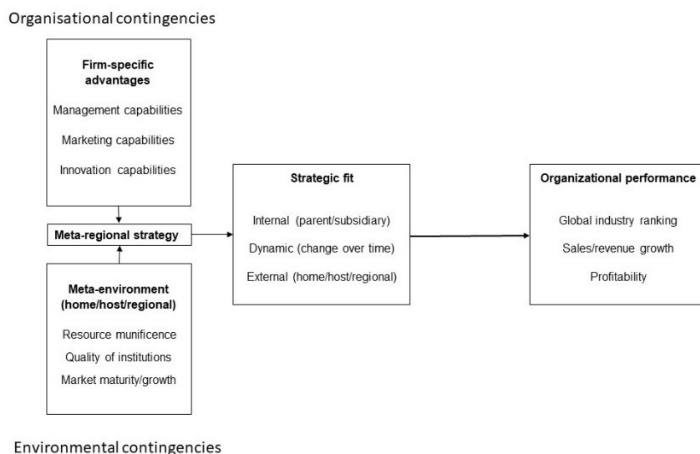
Organisational contingencies

Firm-specific advantages

Management capabilities

Marketing capabilities

Innovation capabilities

Meta-regional strategy

Meta-environment (home/host/regional)

Resource munificence

Quality of institutions

Market maturity/growth

Strategic fit

Internal (parent/subsidiary)

Dynamic (change over time)

External (home/host/regional)

Organizational performance

Global industry ranking

Sales/revenue growth

Profitability

Environmental contingencies